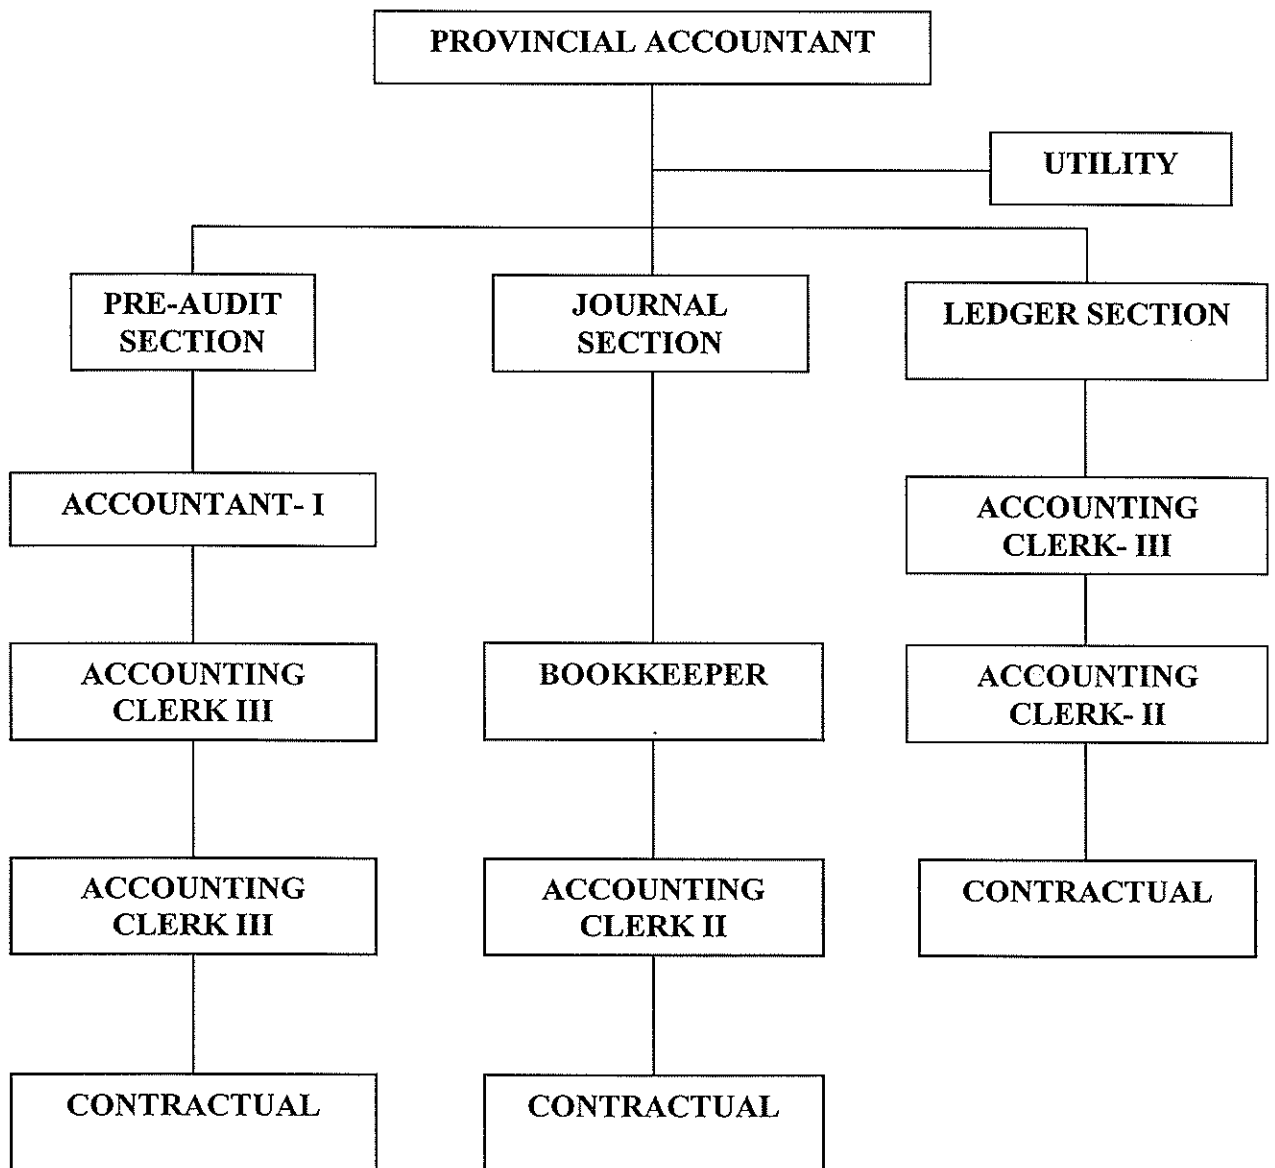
PROVINCIAL ACCOUNTANT

UTILITY

PRE-AUDIT SECTION

JOURNAL SECTION

LEDGER SECTION

ACCOUNTANT- I

ACCOUNTING CLERK III

ACCOUNTING CLERK III

CONTRACTUAL

BOOKKEEPER

ACCOUNTING CLERK II

CONTRACTUAL

ACCOUNTING CLERK- III

ACCOUNTING CLERK- II

CONTRACTUAL